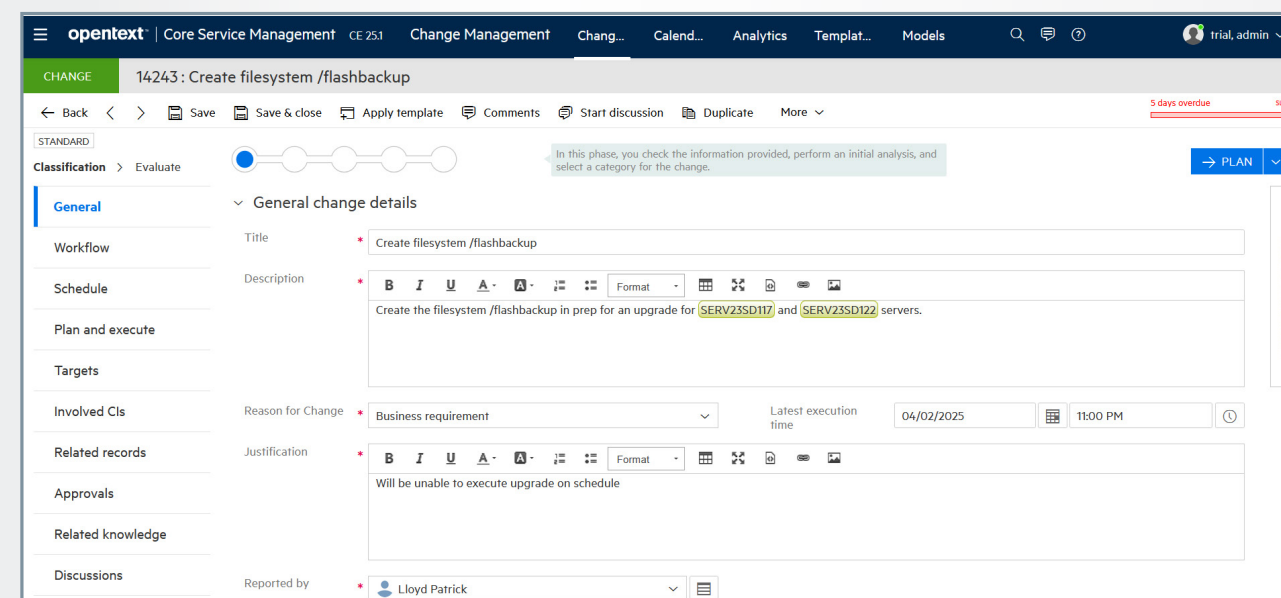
opentext | Core Service Management CE 25.1 Change Management Chang... Calend... Analytics Templat... Models trial, admin

CHANGE 14243 : Create filesystem /flashbackup

Back Save Save & close Apply template Comments Start discussion Duplicate More

5 days overdue

STANDARD

Classification > Evaluate

In this phase, you check the information provided, perform an initial analysis, and select a category for the change.

PLAN

General

Workflow

Schedule

Plan and execute

Targets

Involved CIs

Related records

Approvals

Related knowledge

Discussions

General change details

Title * Create filesystem /flashbackup

Description * B I U A A Format

Create the filesystem /flashbackup in prep for an upgrade for SERV23SD117 and SERV23SD122 servers.

Reason for Change * Business requirement

Latest execution time 04/02/2025 11:00 PM

Justification * B I U A A Format

Will be unable to execute upgrade on schedule

Reported by * Lloyd Patrick